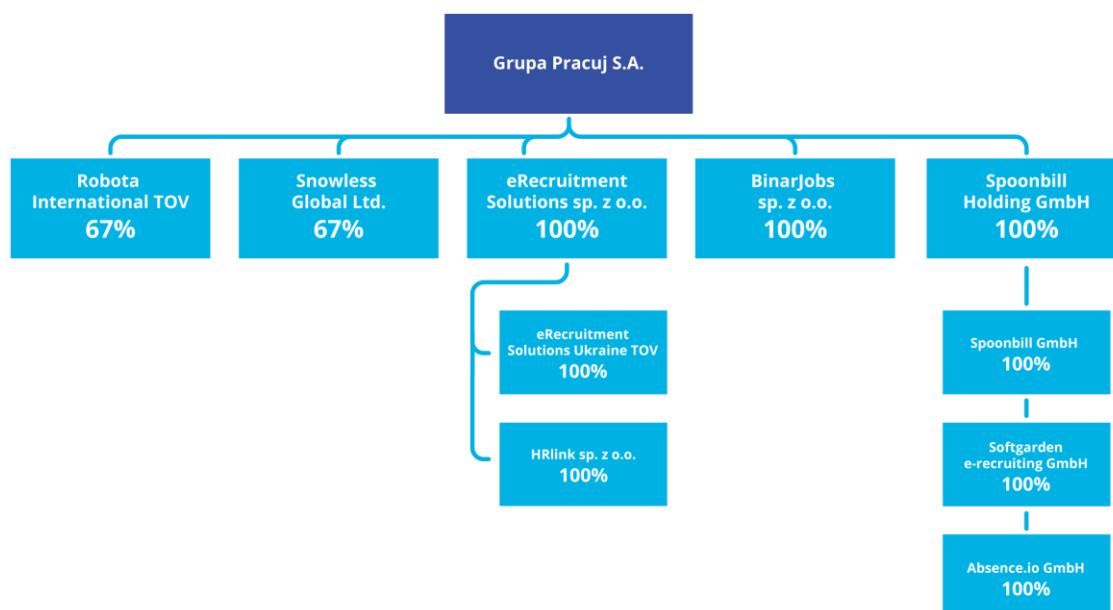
Grupa Pracuj S.A.

Robota International TOV
67%

Snowless Global Ltd.
67%

eRecruitment Solutions sp. z o.o.
100%

BinarJobs sp. z o.o.
100%

Spoonbill Holding GmbH
100%

eRecruitment Solutions Ukraine TOV
100%

HRlink sp. z o.o.
100%

Spoonbill GmbH
100%

Softgarden e-recruiting GmbH
100%

Absence.io GmbH
100%